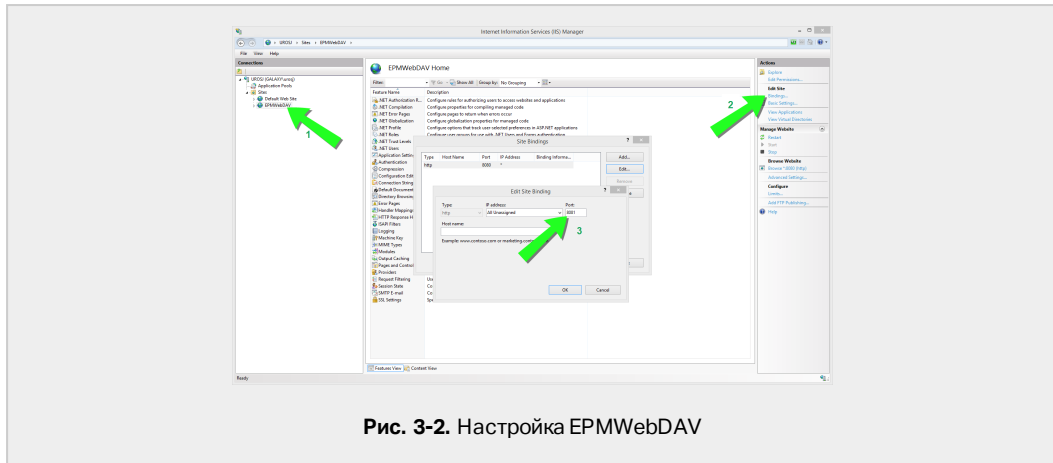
Internet Information Services (IIS) Manager

UROSI ▸ Sites ▸ EPMWebDAV ▸

File View Help

Connections

UROSI (GALAXY\uros)
Application Pools
Sites
Default Web Site
EPMWebDAV

1

EPMWebDAV Home

Filter: Go Show All Group by: No Grouping

| Feature Name | Description |
|---|---|
| .NET Authorization R... | Configure rules for authorizing users to access websites and applications |
| .NET Compilation | Configure properties for compiling managed code |
| .NET Error Pages | Configure pages to return when errors occur |
| .NET Globalization | Configure globalization properties for managed code |
| .NET Profile | Configure options that track user-selected preferences in ASP.NET applications |
| .NET Roles | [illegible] |
| .NET Trust Levels | |
| .NET Users | |
| Application Settin | |
| Authentication | |
| Compression | |
| Configuration Edit | |
| Connection String | |
| Default Document | |
| Directory Browsin | |
| Error Pages | |
| Handler Mappings | |
| HTTP Response H | |
| ISAPI Filters | |
| Logging | |
| Machine Key | |
| MIME Types | |
| Modules | |
| Output Caching | |
| Pages and Control | |
| Providers | |
| Request Filtering | Co |
| Session State | Co |
| SMTP E-mail | Co |
| SSL Settings | Sp |

Site Bindings

| Type | Host Name | Port | IP Address | Binding Informa... |
|---|---|---|---|---|
| http | | 8000 | * | |

Add...
Edit...
Remove

Edit Site Binding

Type: http
IP address: All Unassigned
Port: 8001
Host name:
Example: www.contoso.com or marketing.contoso.com

3

OK Cancel

Features View Content View

Ready

Actions

Explore
Edit Permissions...
Edit Site
Bindings...
Basic Settings...
View Applications
View Virtual Directories

2

Manage Website
Restart
Start
Stop
Browse Website
Browse *:8000 (http)
Advanced Settings...
Configure
Limits...
Add FTP Publishing...
Help

Рис. 3-2. Настройка EPMWebDAV